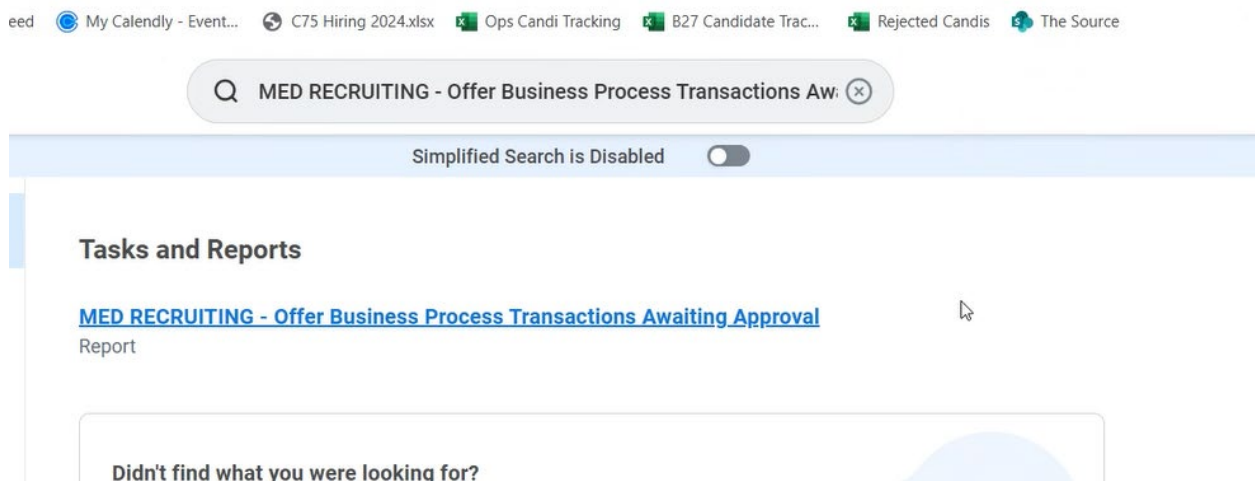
eed My Calendly - Event... C75 Hiring 2024.xlsx Ops Candi Tracking B27 Candidate Trac... Rejected Candis The Source

MED RECRUITING - Offer Business Process Transactions Aw

Simplified Search is Disabled

Tasks and Reports

MED RECRUITING - Offer Business Process Transactions Awaiting Approval
Report

Didn't find what you were looking for?